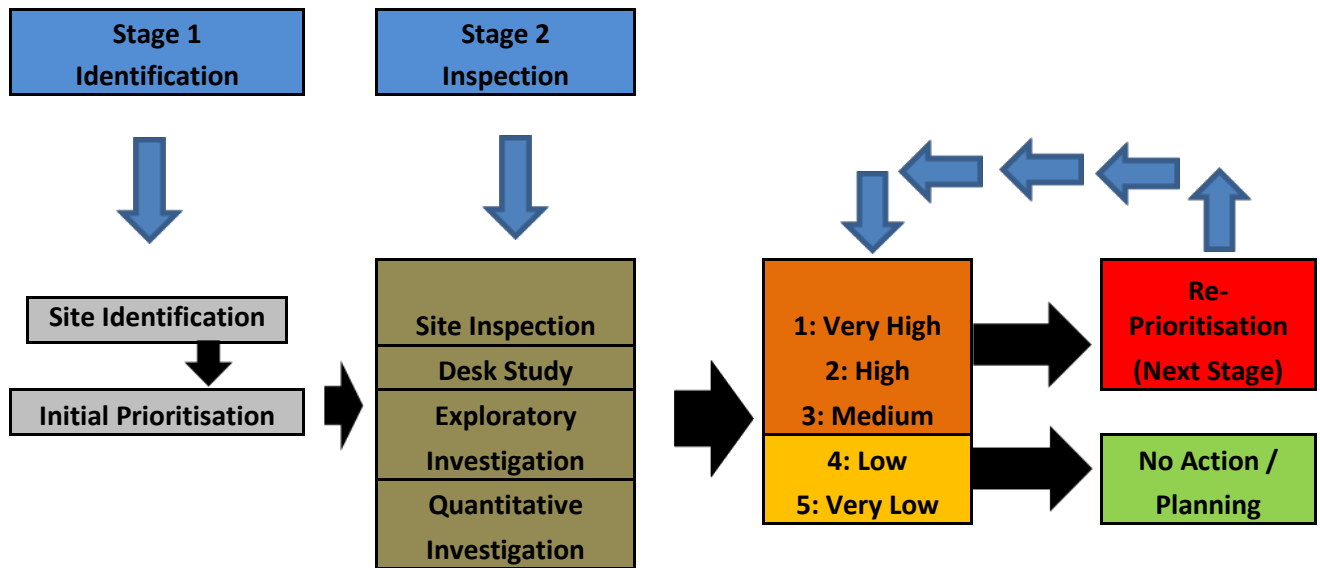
Stage 1
Identification

Stage 2
Inspection

Site Identification

Initial Prioritisation

Site Inspection

Desk Study

Exploratory Investigation

Quantitative Investigation

1: Very High
2: High
3: Medium

4: Low
5: Very Low

Re-Prioritisation (Next Stage)

No Action / Planning